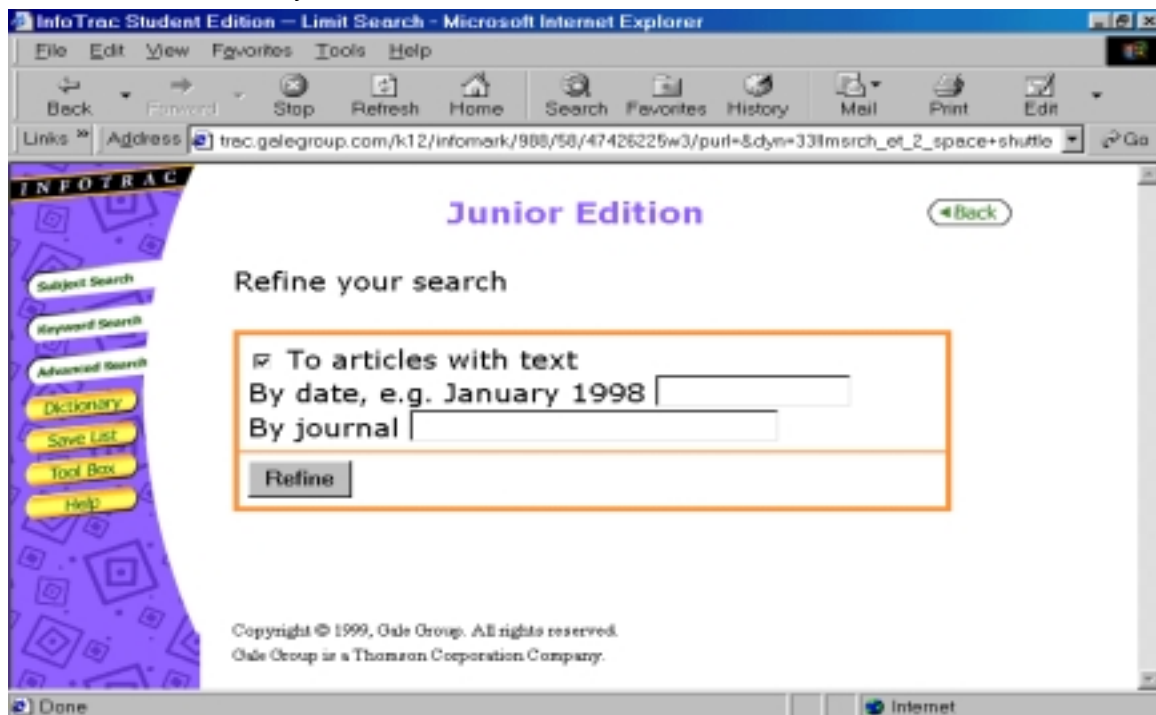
InfoTrac Student Edition – Limit Search - Microsoft Internet Explorer

File Edit View Favorites Tools Help

Back Forward Stop Refresh Home Search Favorites History Mail Print Edit

Links » Address trec.galegroup.com/k12/infomark/988/58/47426225w3/purl=&dyn=33!lmsrch_et_2_space+shuttle Go

INFOTRAC

Subject Search
Keyword Search
Advanced Search
Dictionary
Save List
Tool Box
Help

Junior Edition

Back

Refine your search

To articles with text
By date, e.g. January 1998
By journal

Refine

Copyright © 1999, Gale Group. All rights reserved.
Gale Group is a Thomson Corporation Company.

Done

Internet